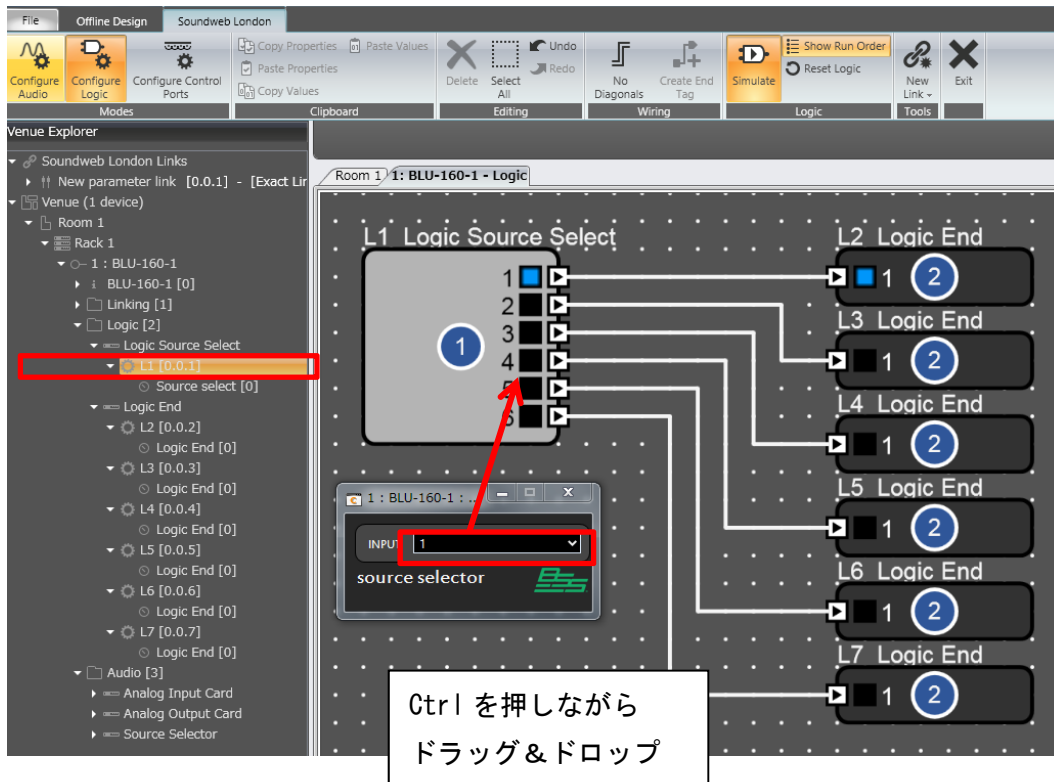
File Offline Design Soundweb London

Configure Audio Configure Logic Configure Control Ports
Modes

Copy Properties Paste Values
Paste Properties
Copy Values
Clipboard

Delete Select All Undo Redo
Editing

No Diagonals Create End Tag
Wiring

Simulate Show Run Order Reset Logic
Logic

New Link Exit
Tools

Venue Explorer
Soundweb London Links
New parameter link [0.0.1] - [Exact Lir
Venue (1 device)
Room 1
Rack 1
1 : BLU-160-1
BLU-160-1 [0]
Linking [1]
Logic [2]
Logic Source Select
L1 [0.0.1]
Source select [0]
Logic End
L2 [0.0.2]
Logic End [0]
L3 [0.0.3]
Logic End [0]
L4 [0.0.4]
Logic End [0]
L5 [0.0.5]
Logic End [0]
L6 [0.0.6]
Logic End [0]
L7 [0.0.7]
Logic End [0]
Audio [3]
Analog Input Card
Analog Output Card
Source Selector

Room 1 1: BLU-160-1 - Logic

L1 Logic Source Select
1
2
3
4
5
6
1

L2 Logic End
1 2
L3 Logic End
1 2
L4 Logic End
1 2
L5 Logic End
1 2
L6 Logic End
1 2
L7 Logic End
1 2

1 : BLU-160-1 : ...
INPUT 1
source selector

Ctrl を押しながら
ドラッグ＆ドロップ